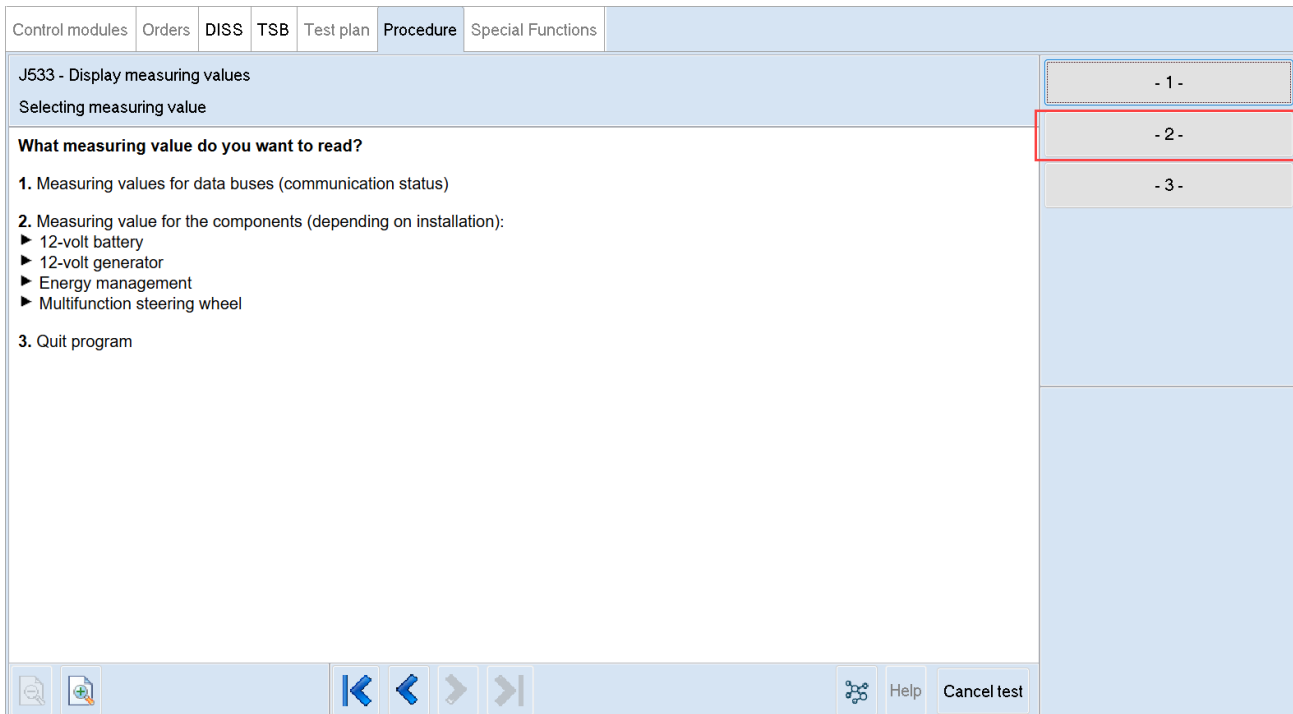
Control modules | Orders | DISS | TSB | Test plan | Procedure | Special Functions

J533 - Display measuring values

Selecting measuring value

- 1 -

- 2 -

- 3 -

**What measuring value do you want to read?**

**1.** Measuring values for data buses (communication status)

**2.** Measuring value for the components (depending on installation):
► 12-volt battery
► 12-volt generator
► Energy management
► Multifunction steering wheel

**3.** Quit program

Help

Cancel test